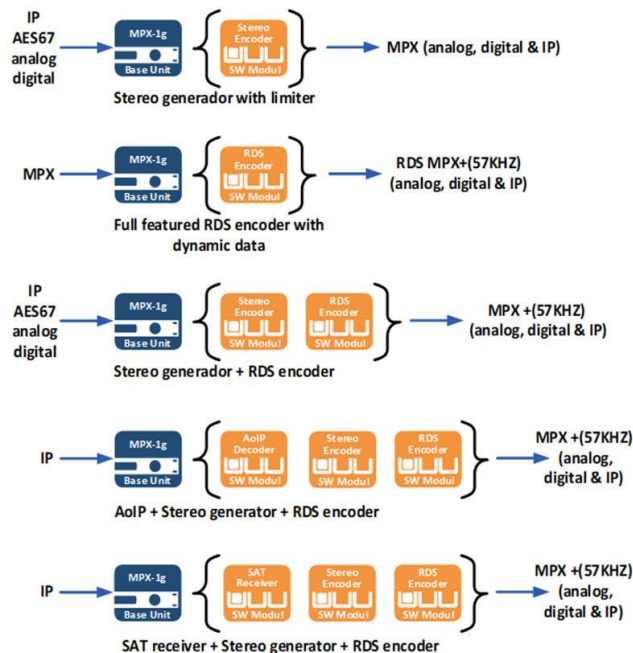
IP
AES67
analog
digital

MPX-1g
Base Unit

Stereo Encoder
SW Modul

MPX (analog, digital & IP)

Stereo generator with limiter

MPX

MPX-1g
Base Unit

RDS Encoder
SW Modul

RDS MPX+(57KHZ)
(analog, digital & IP)

Full featured RDS encoder with dynamic data

IP
AES67
analog
digital

MPX-1g
Base Unit

Stereo Encoder
SW Modul

RDS Encoder
SW Modul

MPX +(57KHZ)
(analog, digital & IP)

Stereo generador + RDS encoder

IP

MPX-1g
Base Unit

AoIP Decoder
SW Modul

Stereo Encoder
SW Modul

RDS Encoder
SW Modul

MPX +(57KHZ)
(analog, digital & IP)

AoIP + Stereo generator + RDS encoder

IP

MPX-1g
Base Unit

SAT Receiver
SW Modul

Stereo Encoder
SW Modul

RDS Encoder
SW Modul

MPX +(57KHZ)
(analog, digital & IP)

SAT receiver + Stereo generator + RDS encoder